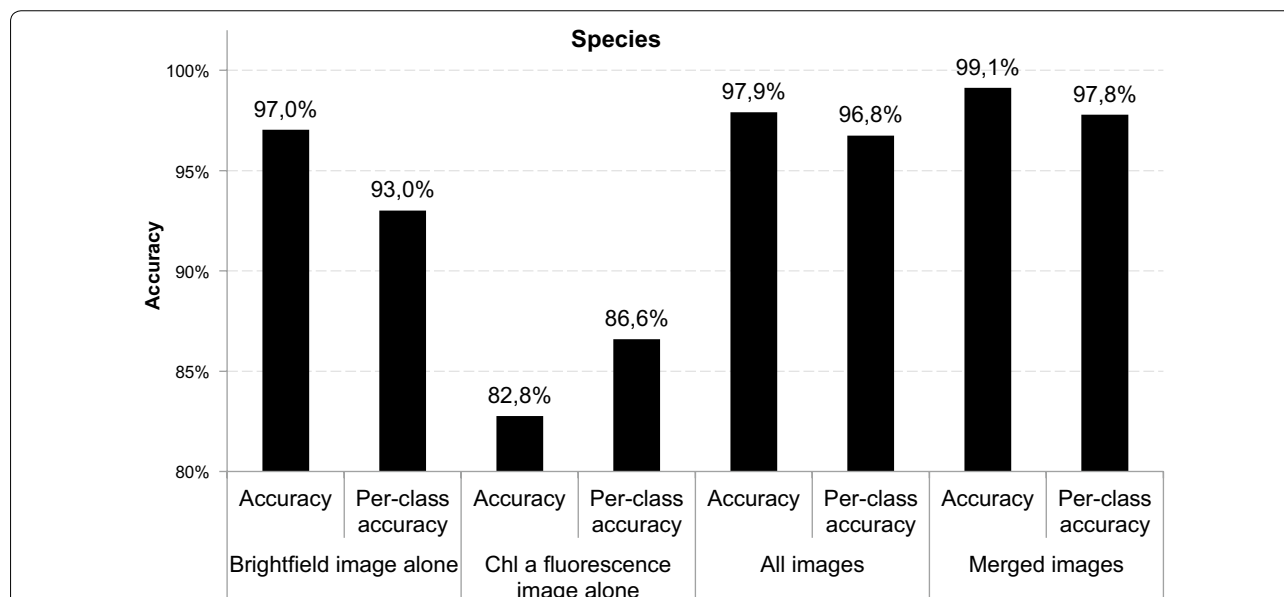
Species

100%
95%
90%
85%
80%

Accuracy

97,0%
93,0%
82,8%
86,6%
97,9%
96,8%
99,1%
97,8%

Accuracy
Per-class accuracy
Accuracy
Per-class accuracy
Accuracy
Per-class accuracy
Accuracy
Per-class accuracy

Brightfield image alone
Chl a fluorescence image alone
All images
Merged images